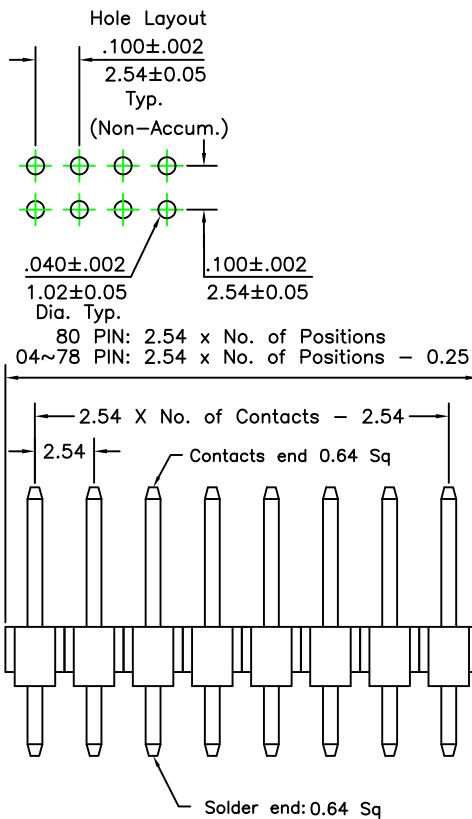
Hole Layout

.100±.002

2.54±0.05

Typ.

(Non–Accum.)

.040±.002

1.02±0.05

Dia. Typ.

.100±.002

2.54±0.05

80 PIN: 2.54 x No. of Positions

04~78 PIN: 2.54 x No. of Positions – 0.25

2.54 X No. of Contacts – 2.54

2.54

Contacts end 0.64 Sq

Solder end: 0.64 Sq